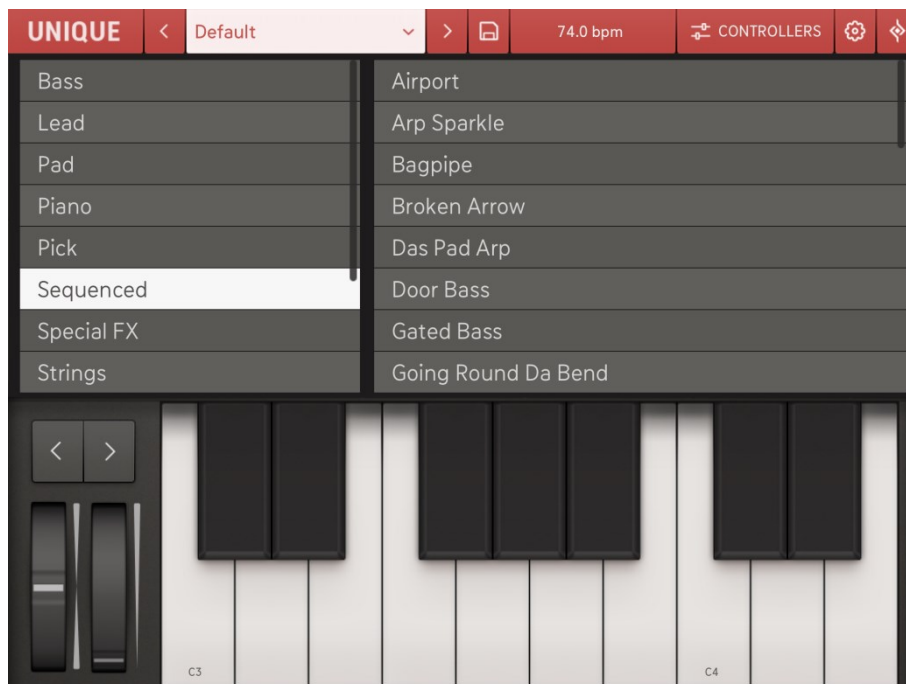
UNIQUE < Default > 74.0 bpm CONTROLLERS

Bass
Lead
Pad
Piano
Pick
Sequenced
Special FX
Strings

Airport
Arp Sparkle
Bagpipe
Broken Arrow
Das Pad Arp
Door Bass
Gated Bass
Going Round Da Bend

< >

C3

C4